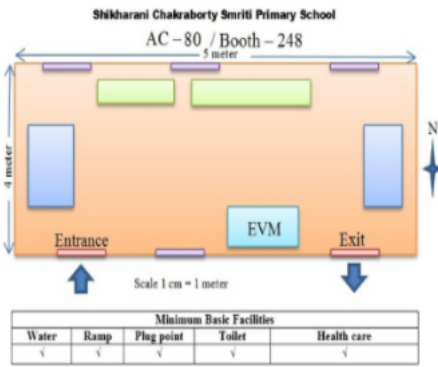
Shikharani Chakraborty Smriti Primary School

AC – 80 / Booth – 248

5 meter

4 meter

N

EVM

Entrance

Exit

Scale 1 cm = 1 meter

| Minimum Basic Facilities | | | | |
|---|---|---|---|---|
| Water | Ramp | Plug point | Toilet | Health care |
| √ | √ | √ | √ | √ |